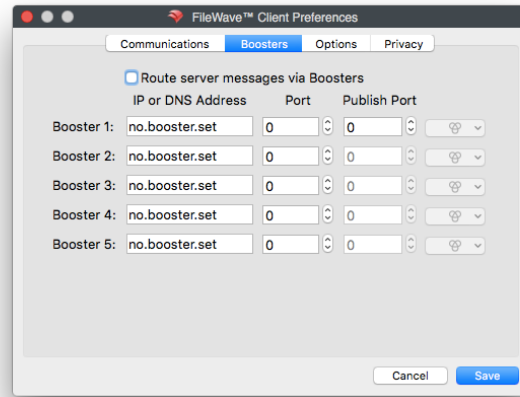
FileWave™ Client Preferences

Communications Boosters Options Privacy

Route server messages via Boosters

| | IP or DNS Address | Port | Publish Port |
|---|---|---|---|
| Booster 1: | no.booster.set | 0 | 0 |
| Booster 2: | no.booster.set | 0 | 0 |
| Booster 3: | no.booster.set | 0 | 0 |
| Booster 4: | no.booster.set | 0 | 0 |
| Booster 5: | no.booster.set | 0 | 0 |

Cancel Save